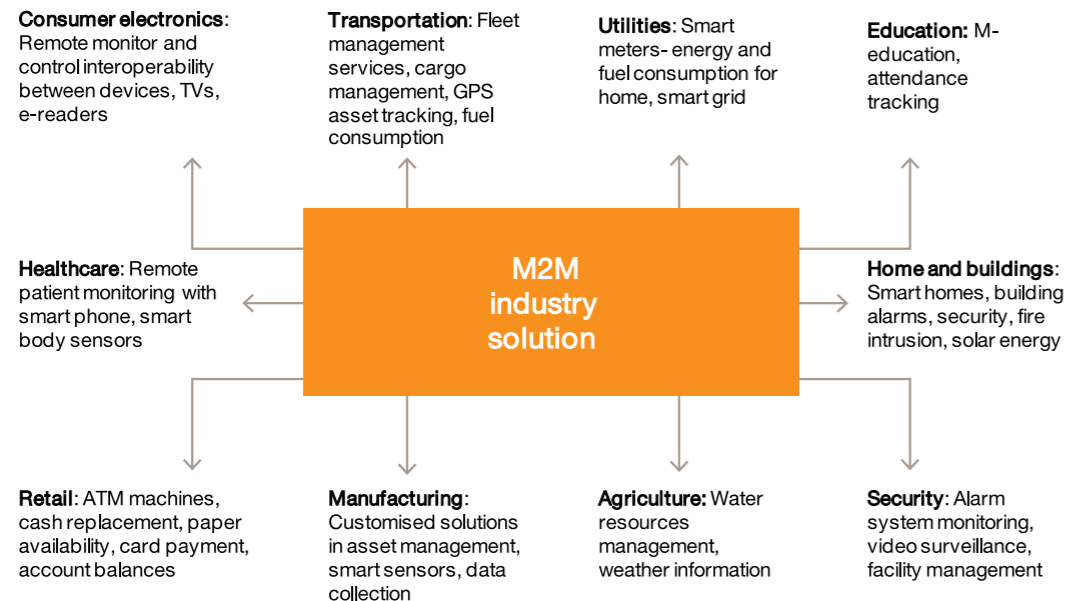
Consumer electronics: Remote monitor and control interoperability between devices, TVs, e-readers

Transportation: Fleet management services, cargo management, GPS asset tracking, fuel consumption

Utilities: Smart meters- energy and fuel consumption for home, smart grid

Education: M-education, attendance tracking

Healthcare: Remote patient monitoring with smart phone, smart body sensors

M2M industry solution

Home and buildings: Smart homes, building alarms, security, fire intrusion, solar energy

Retail: ATM machines, cash replacement, paper availability, card payment, account balances

Manufacturing: Customised solutions in asset management, smart sensors, data collection

Agriculture: Water resources management, weather information

Security: Alarm system monitoring, video surveillance, facility management